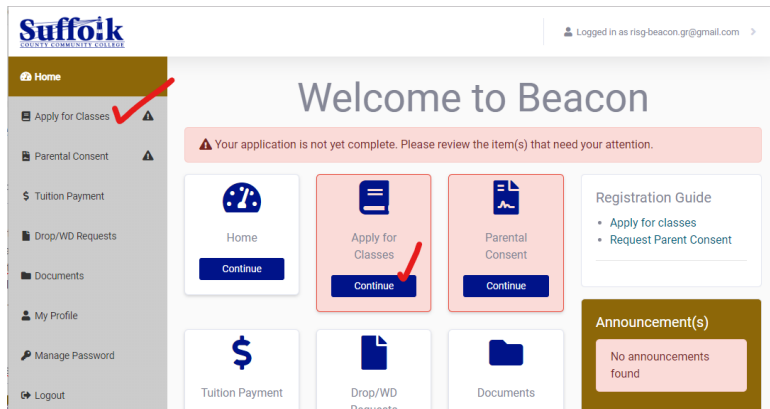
Suffolk
COUNTY COMMUNITY COLLEGE

Logged in as risg-beacon.gr@gmail.com

Home

Apply for Classes

Parental Consent

Tuition Payment

Drop/WD Requests

Documents

My Profile

Manage Password

Logout

Welcome to Beacon

Your application is not yet complete. Please review the item(s) that need your attention.

Home
Continue

Apply for Classes
Continue

Parental Consent
Continue

Registration Guide
• Apply for classes
• Request Parent Consent

Tuition Payment

Drop/WD Requests

Documents

Announcement(s)

No announcements found